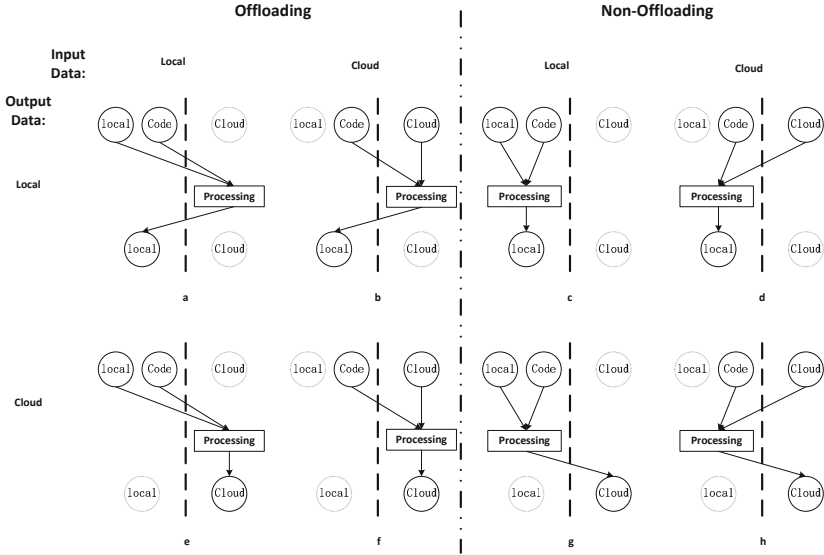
Offloading

Non-Offloading

Input Data:

Output Data:

Local

Cloud

Local

Cloud

Local

local Code Cloud
Processing
local Cloud
a

local Code Cloud
Processing
local Cloud
b

local Code Cloud
Processing
local Cloud
c

local Code Cloud
Processing
local Cloud
d

Cloud

local Code Cloud
Processing
local Cloud
e

local Code Cloud
Processing
local Cloud
f

local Code Cloud
Processing
local Cloud
g

local Code Cloud
Processing
local Cloud
h